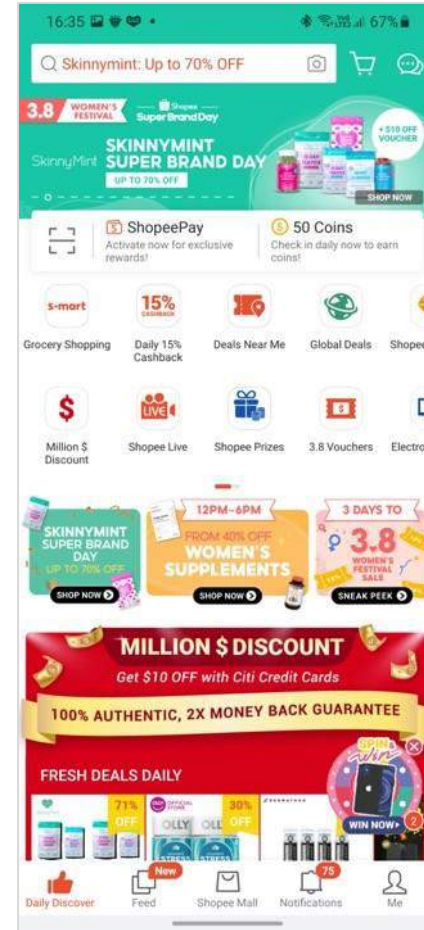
16:35 67%

Skinnymint: Up to 70% OFF

3.8 WOMEN'S FESTIVAL Shopee Super Brand Day

SkinnyMint SKINNYMINT SUPER BRAND DAY UP TO 70% OFF

+$10 OFF VOUCHER

SHOP NOW

ShopeePay
Activate now for exclusive rewards!

50 Coins
Check in daily now to earn coins!

s-mart
Grocery Shopping

15% CASHBACK
Daily 15% Cashback

Deals Near Me

Global Deals

Shopee

Million $ Discount

LIVE
Shopee Live

Shopee Prizes

3.8 Vouchers

Electro

SKINNYMINT SUPER BRAND DAY UP TO 70% OFF
SHOP NOW

12PM–6PM
FROM 40% OFF
WOMEN'S SUPPLEMENTS
SHOP NOW

3 DAYS TO
3.8
WOMEN'S FESTIVAL SALE
SNEAK PEEK

MILLION $ DISCOUNT
Get $10 OFF with Citi Credit Cards

100% AUTHENTIC, 2X MONEY BACK GUARANTEE

FRESH DEALS DAILY

71% OFF

OFFICIAL STORE
OLLY OLLY

30% OFF

SPIN Win
WIN NOW
2

Daily Discover
New
Feed
Shopee Mall
75
Notifications
Me